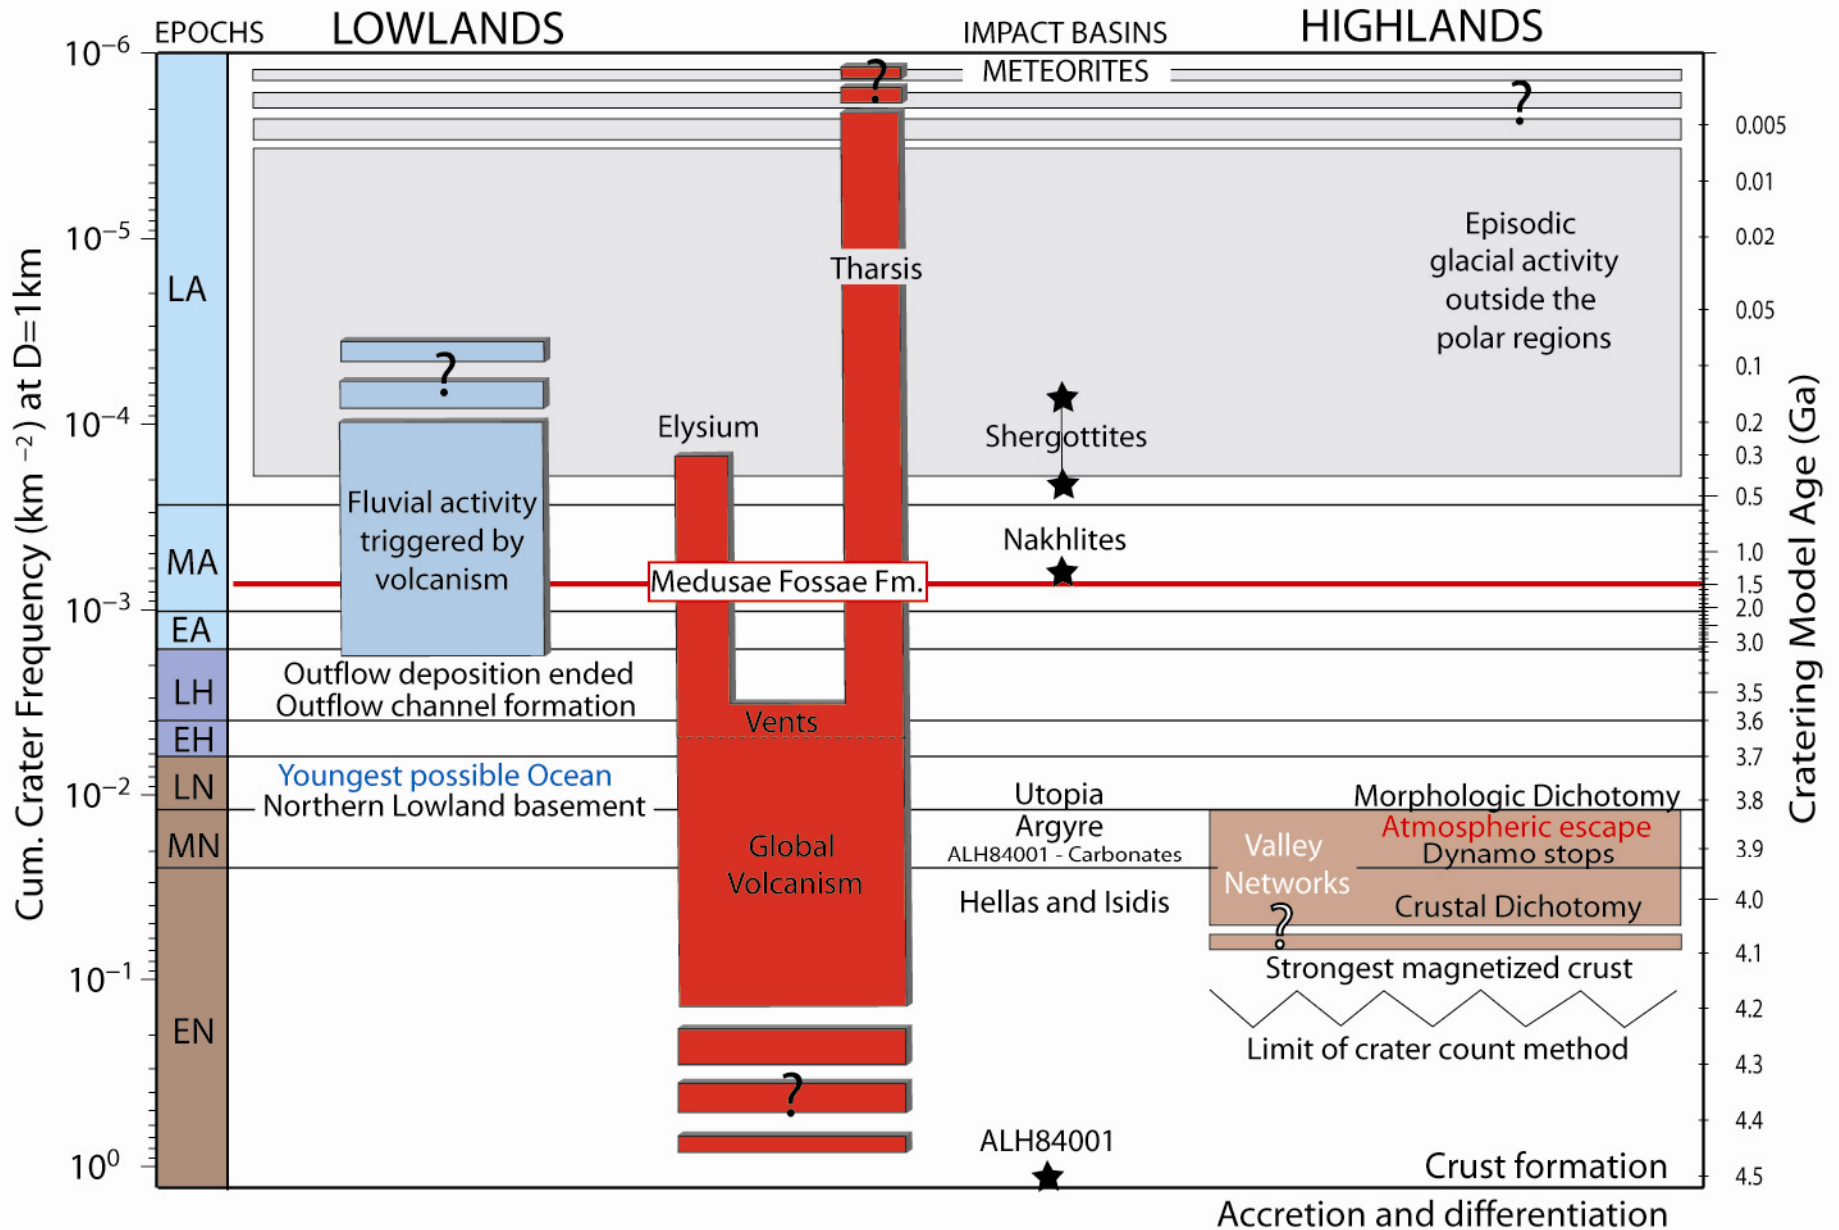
EPOCHS LOWLANDS IMPACT BASINS HIGHLANDS

METEORITES

$10^{-6}$

$10^{-5}$

$10^{-4}$

$10^{-3}$

$10^{-2}$

$10^{-1}$

$10^{0}$

Cum. Crater Frequency (km $^{-2}$) at D=1km

LA

MA

EA

LH

EH

LN

MN

EN

?

?

?

?

?

Fluvial activity triggered by volcanism

Elysium

Tharsis

Medusae Fossae Fm.

Vents

Global Volcanism

Shergottites

Nakhlites

Episodic glacial activity outside the polar regions

Outflow deposition ended

Outflow channel formation

Youngest possible Ocean

Northern Lowland basement

Utopia

Argyre

ALH84001 - Carbonates

Hellas and Isidis

Morphologic Dichotomy

Atmospheric escape

Dynamo stops

Valley Networks

Crustal Dichotomy

Strongest magnetized crust

Limit of crater count method

ALH84001

Crust formation

Accretion and differentiation

0.005

0.01

0.02

0.05

0.1

0.2

0.3

0.5

1.0

1.5

2.0

3.0

3.5

3.6

3.7

3.8

3.9

4.0

4.1

4.2

4.3

4.4

4.5

Cratering Model Age (Ga)